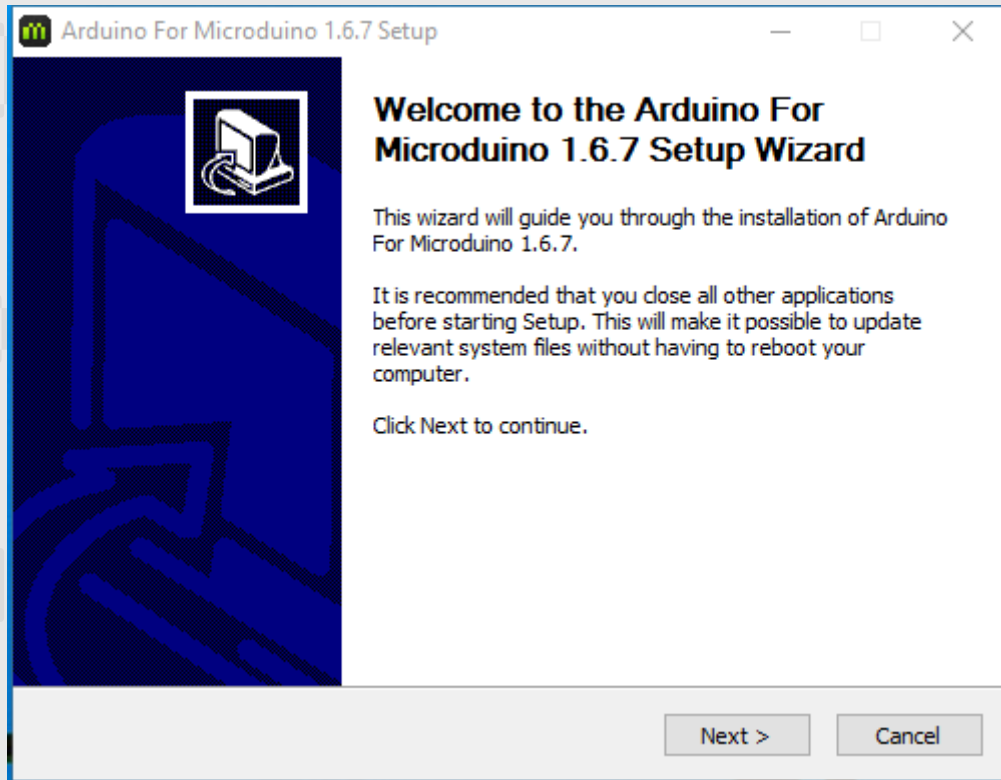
Arduino For Microduino 1.6.7 Setup

Welcome to the Arduino For Microduino 1.6.7 Setup Wizard

This wizard will guide you through the installation of Arduino For Microduino 1.6.7.

It is recommended that you close all other applications before starting Setup. This will make it possible to update relevant system files without having to reboot your computer.

Click Next to continue.

Next >

Cancel